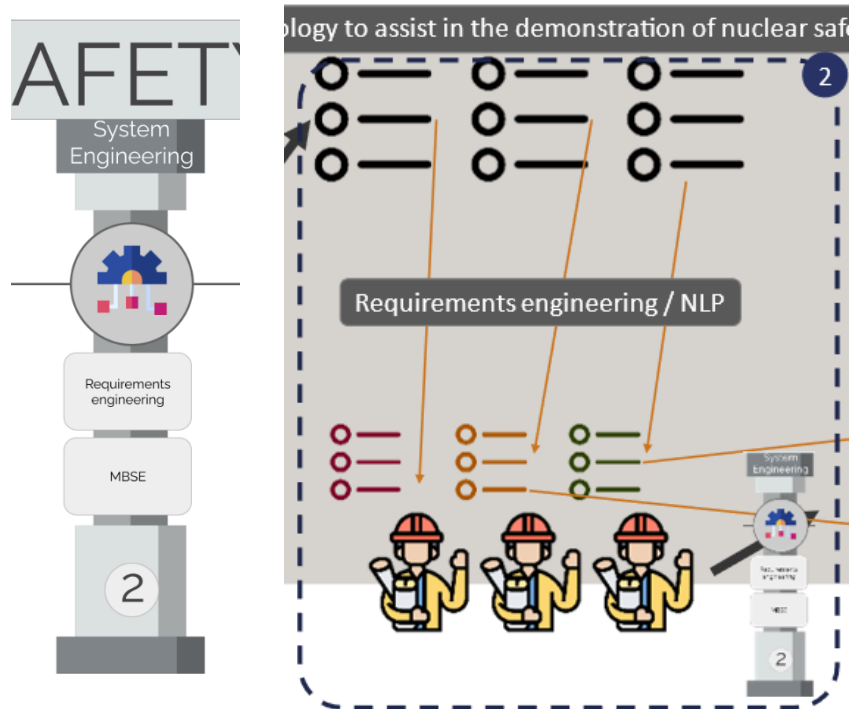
AFETY

System Engineering

Requirements engineering

MBSE

2

ology to assist in the demonstration of nuclear safe

2

Requirements engineering / NLP

System Engineering

Requirements engineering

MBSE

2